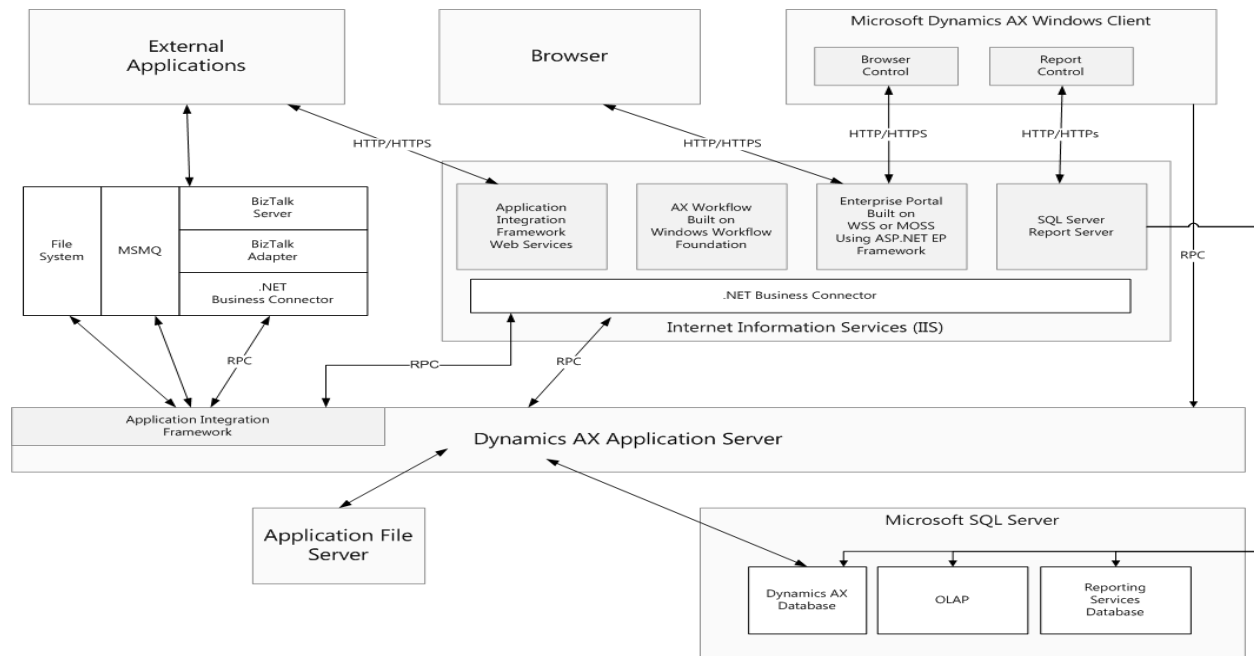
External Applications

Browser

Microsoft Dynamics AX Windows Client

Browser Control

Report Control

HTTP/HTTPS

HTTP/HTTPS

HTTP/HTTPS

HTTP/HTTPs

File System

MSMQ

BizTalk Server

BizTalk Adapter

.NET Business Connector

Application Integration Framework Web Services

AX Workflow Built on Windows Workflow Foundation

Enterprise Portal Built on WSS or MOSS Using ASP.NET EP Framework

SQL Server Report Server

RPC

.NET Business Connector

Internet Information Services (IIS)

RPC

RPC

RPC

Application Integration Framework

Dynamics AX Application Server

Application File Server

Microsoft SQL Server

Dynamics AX Database

OLAP

Reporting Services Database